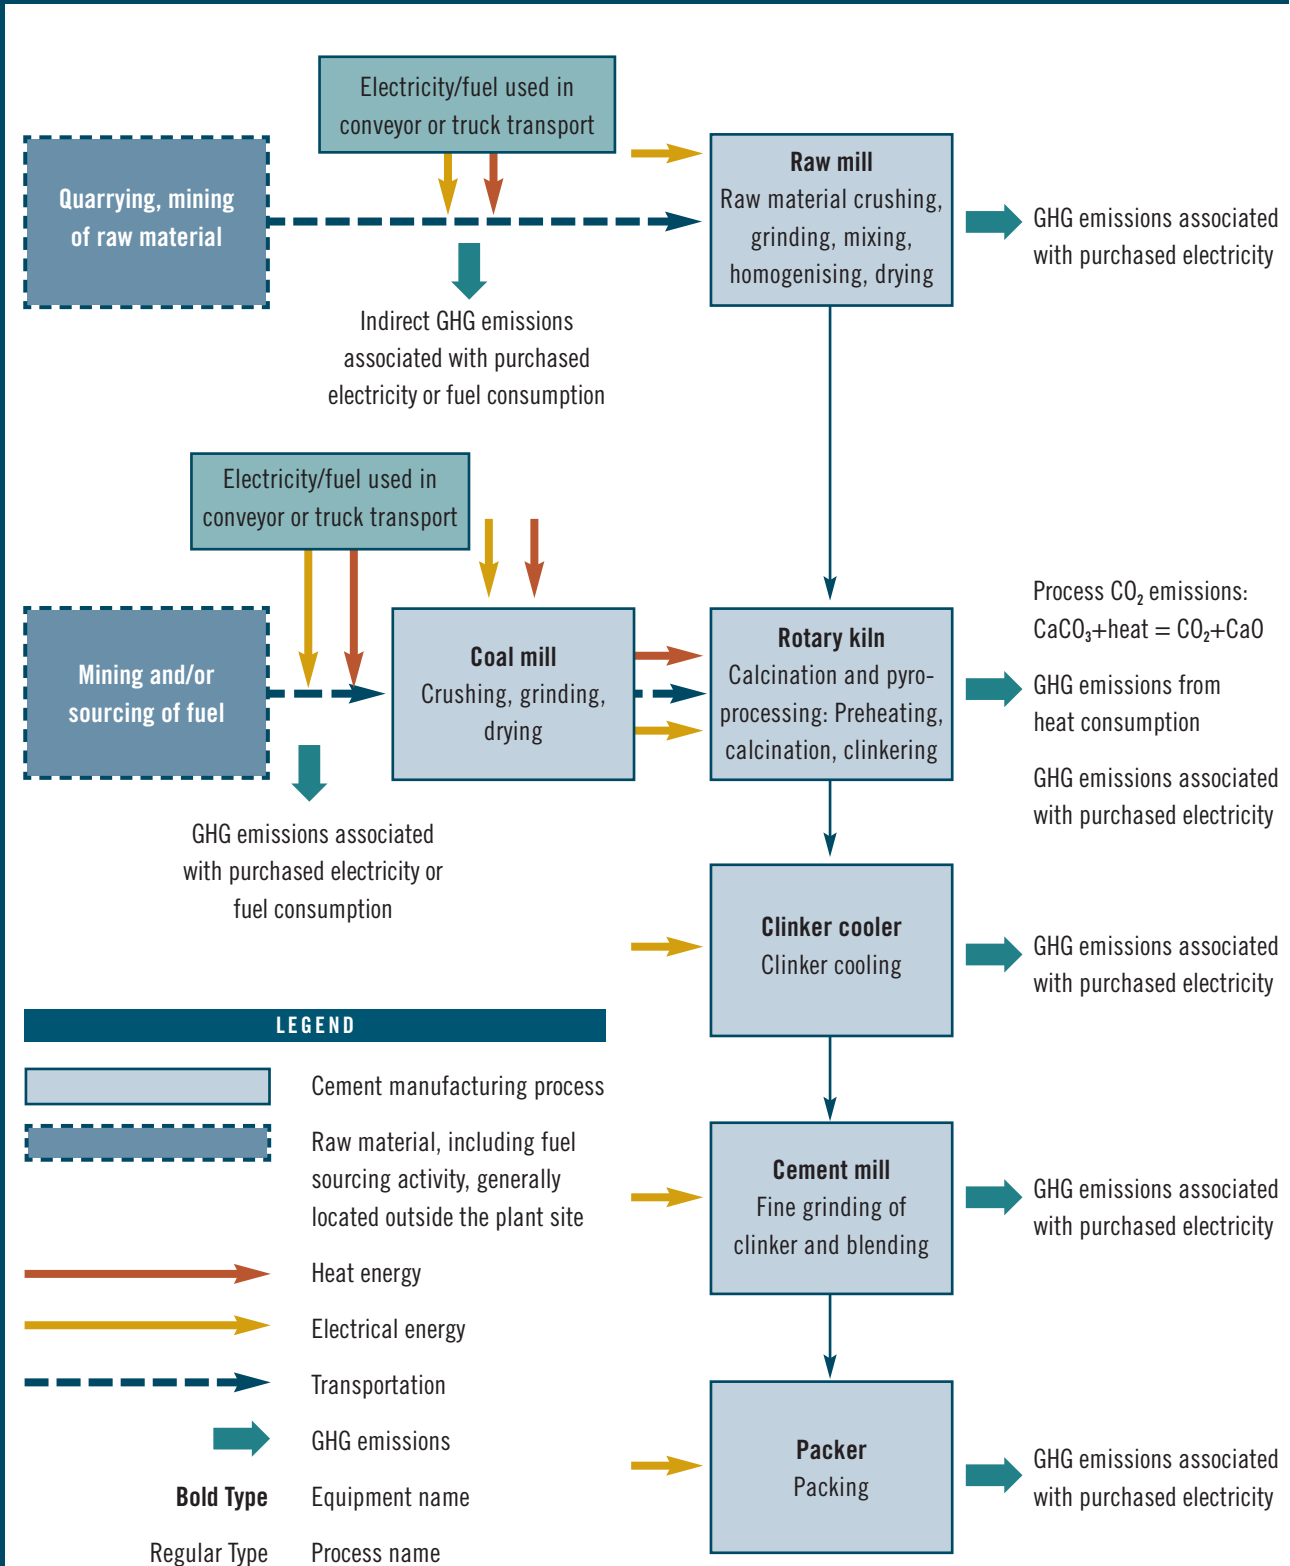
Electricity/fuel used in conveyor or truck transport

Quarrying, mining of raw material

Indirect GHG emissions associated with purchased electricity or fuel consumption

Raw mill
Raw material crushing, grinding, mixing, homogenising, drying

GHG emissions associated with purchased electricity

Electricity/fuel used in conveyor or truck transport

Mining and/or sourcing of fuel

Coal mill
Crushing, grinding, drying

GHG emissions associated with purchased electricity or fuel consumption

Rotary kiln
Calcination and pyroprocessing: Preheating, calcination, clinkering

Process $CO_2$ emissions: $CaCO_3$+heat = $CO_2$+CaO

GHG emissions from heat consumption

GHG emissions associated with purchased electricity

Clinker cooler
Clinker cooling

GHG emissions associated with purchased electricity

LEGEND

Cement manufacturing process

Raw material, including fuel sourcing activity, generally located outside the plant site

Heat energy

Electrical energy

Transportation

GHG emissions

Bold Type Equipment name

Regular Type Process name

Cement mill
Fine grinding of clinker and blending

GHG emissions associated with purchased electricity

Packer
Packing

GHG emissions associated with purchased electricity